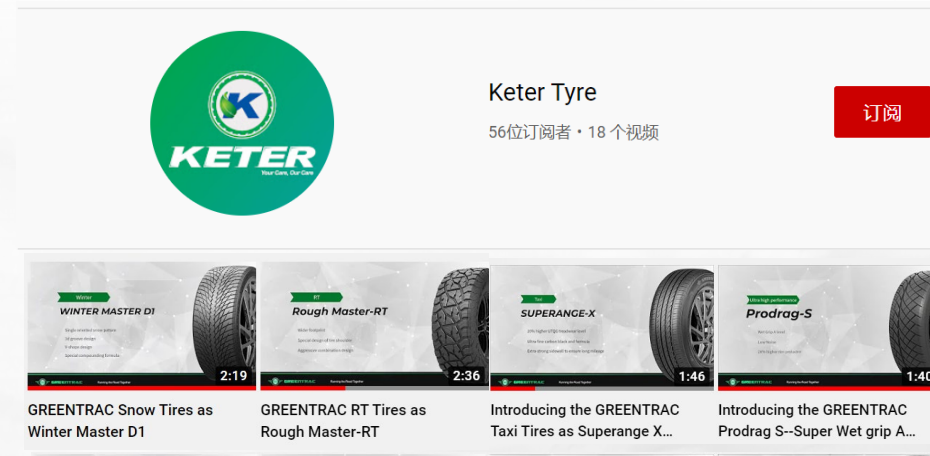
KETER
Your Care, Our Care

Keter Tyre
56位订阅者 • 18 个视频

订阅

Winter
WINTER MASTER D1
GREENTRAC
2:19
GREENTRAC Snow Tires as Winter Master D1

RT
Rough Master-RT
GREENTRAC
2:36
GREENTRAC RT Tires as Rough Master-RT

Taxi
SUPERANGE-X
GREENTRAC
1:46
Introducing the GREENTRAC Taxi Tires as Superange X...

Ultra high performance
Prodrag-S
GREENTRAC
1:40
Introducing the GREENTRAC Prodrag S--Super Wet grip A...